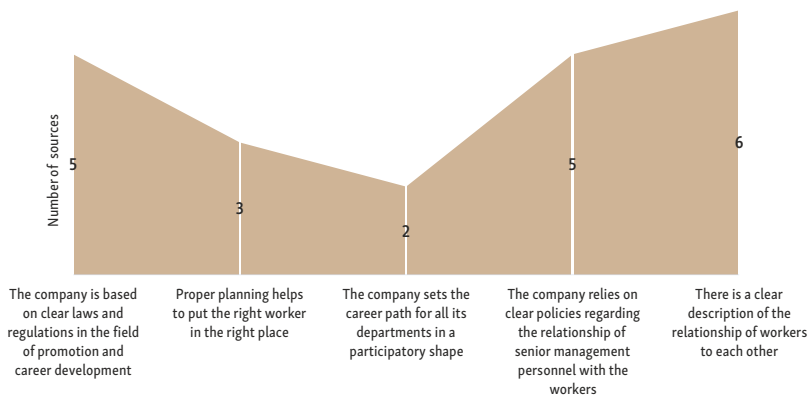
Number of sources

5

3

2

5

6

The company is based on clear laws and regulations in the field of promotion and career development

Proper planning helps to put the right worker in the right place

The company sets the career path for all its departments in a participatory shape

The company relies on clear policies regarding the relationship of senior management personnel with the workers

There is a clear description of the relationship of workers to each other